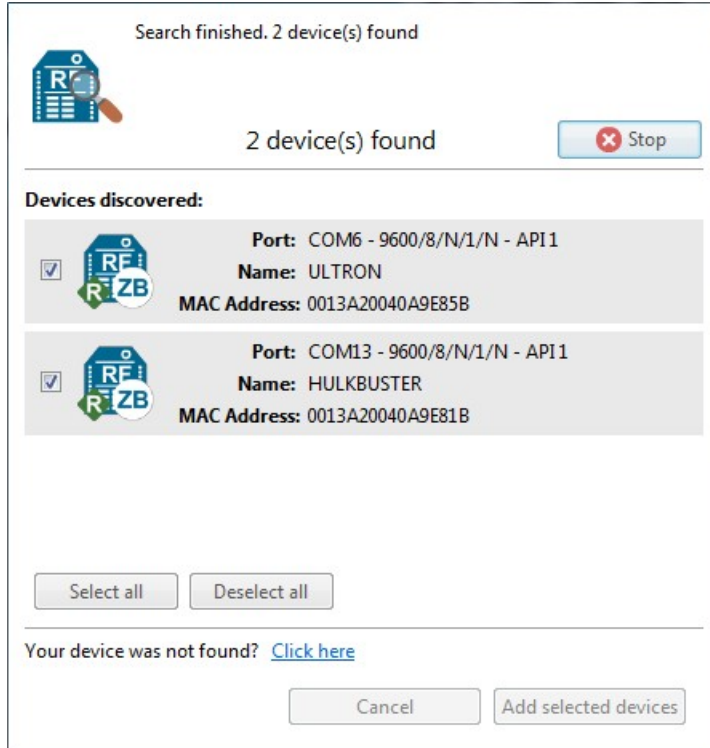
Search finished. 2 device(s) found

RF

2 device(s) found

Stop

Devices discovered:

RF R ZB Port: COM6 - 9600/8/N/1/N - API1
Name: ULTRON
MAC Address: 0013A20040A9E85B

RF R ZB Port: COM13 - 9600/8/N/1/N - API1
Name: HULKBUSTER
MAC Address: 0013A20040A9E81B

Select all
Deselect all

Your device was not found? Click here

Cancel
Add selected devices